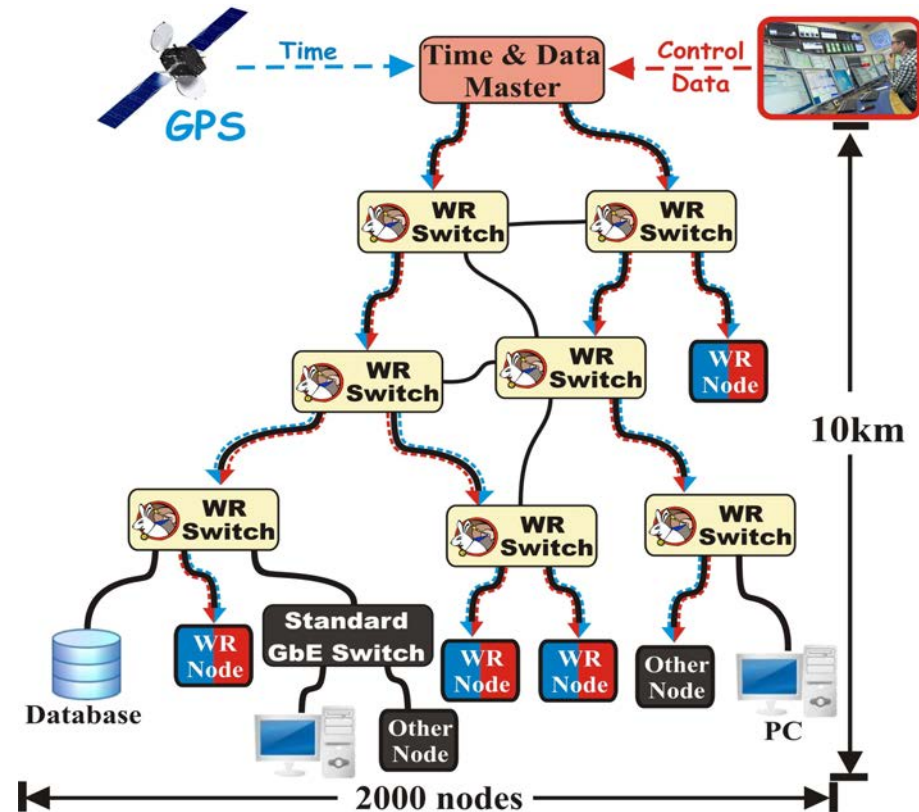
GPS

Time

Time & Data Master

Control Data

WR Switch

WR Switch

WR Switch

WR Switch

WR Node

10km

WR Switch

WR Switch

WR Switch

Database

WR Node

Standard GbE Switch

WR Node

WR Node

Other Node

PC

Other Node

2000 nodes